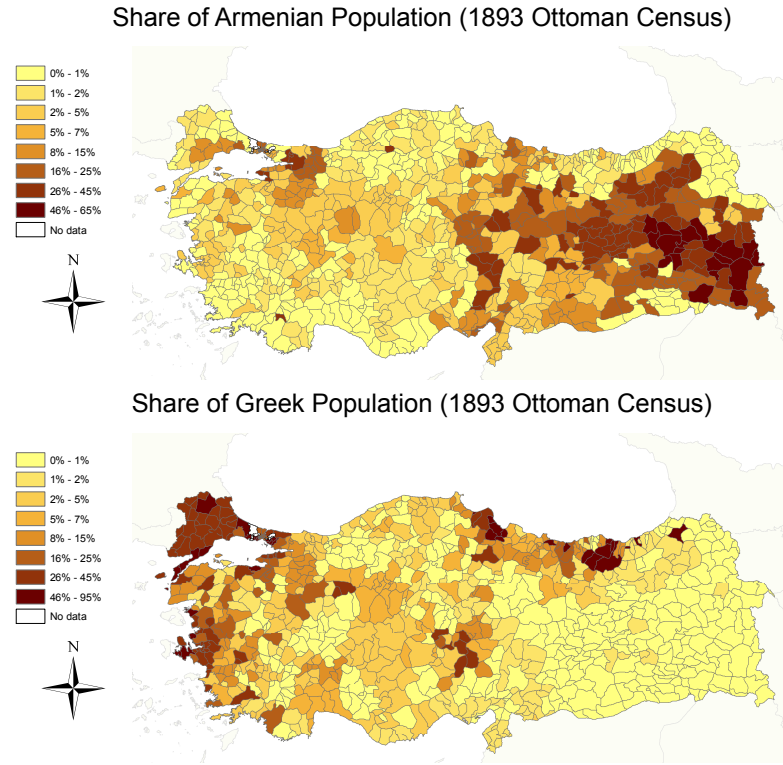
Share of Armenian Population (1893 Ottoman Census)

0% - 1%
1% - 2%
2% - 5%
5% - 7%
8% - 15%
16% - 25%
26% - 45%
46% - 65%
No data

N

Share of Greek Population (1893 Ottoman Census)

0% - 1%
1% - 2%
2% - 5%
5% - 7%
8% - 15%
16% - 25%
26% - 45%
46% - 95%
No data

N